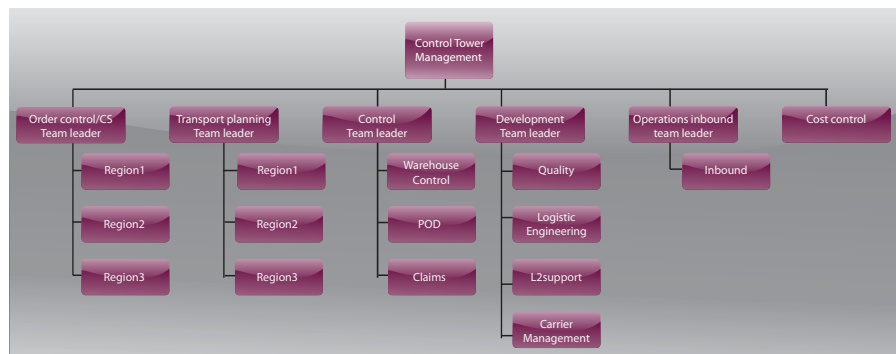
Control Tower Management

Order control/CS Team leader

Region1

Region2

Region3

Transport planning Team leader

Region1

Region2

Region3

Control Team leader

Warehouse Control

POD

Claims

Development Team leader

Quality

Logistic Engineering

L2support

Carrier Management

Operations inbound team leader

Inbound

Cost control